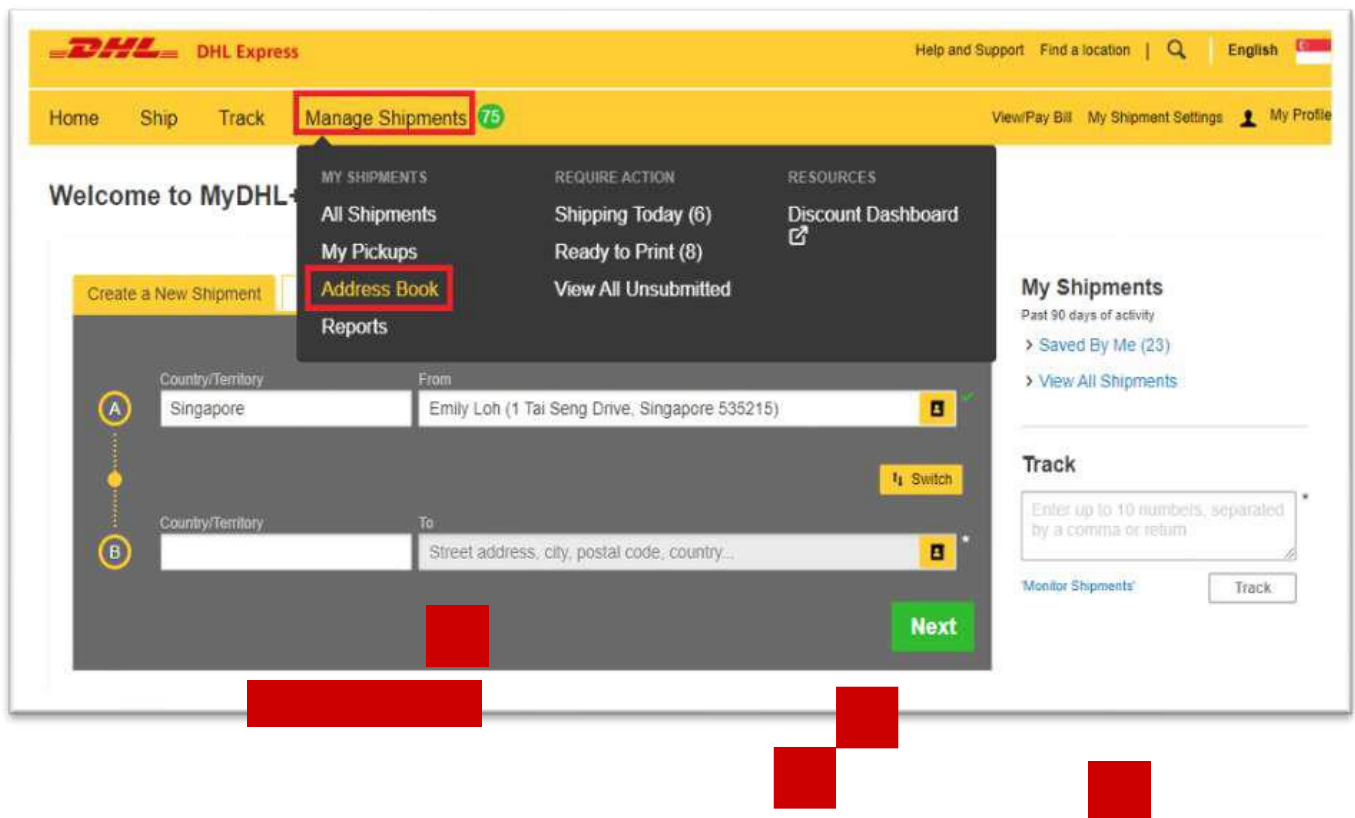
DHL DHL Express

Help and Support Find a location | English

Home Ship Track Manage Shipments 75

View/Pay Bill My Shipment Settings My Profile

MY SHIPMENTS
All Shipments
My Pickups
Address Book
Reports

REQUIRE ACTION
Shipping Today (6)
Ready to Print (8)
View All Unsubmitted

RESOURCES
Discount Dashboard

Welcome to MyDHL+

Create a New Shipment

Country/Territory
Singapore

From
Emily Loh (1 Tai Seng Drive, Singapore 535215)

Switch

Country/Territory

To
Street address, city, postal code, country...

Next

My Shipments
Past 90 days of activity
> Saved By Me (23)
> View All Shipments

Track
Enter up to 10 numbers, separated by a comma or return

'Monitor Shipments'

Track